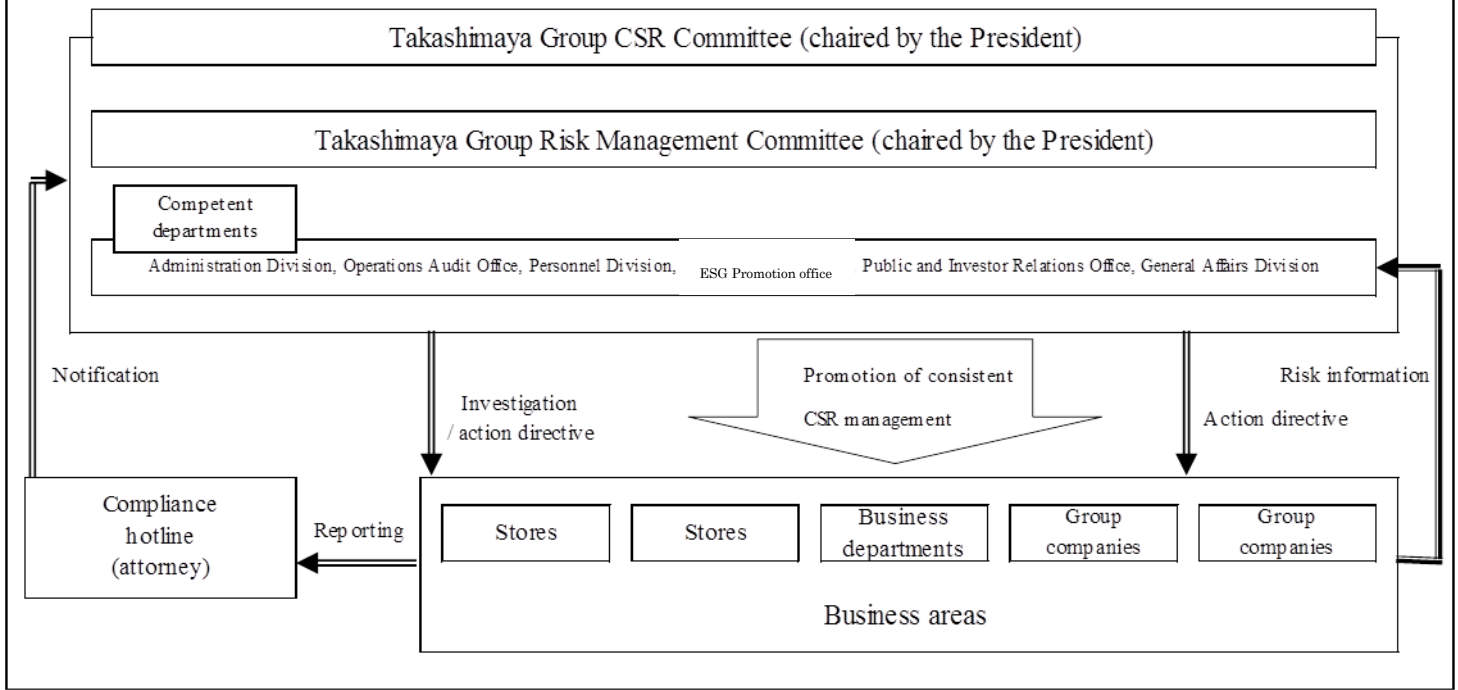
Takashimaya Group CSR Committee (chaired by the President)

Takashimaya Group Risk Management Committee (chaired by the President)

Competent departments

Administration Division, Operations Audit Office, Personnel Division, ESG Promotion office Public and Investor Relations Office, General Affairs Division

Notification

Investigation / action directive

Promotion of consistent CSR management

Action directive

Risk information

Compliance hotline (attorney)

Reporting

Stores

Stores

Business departments

Group companies

Group companies

Business areas